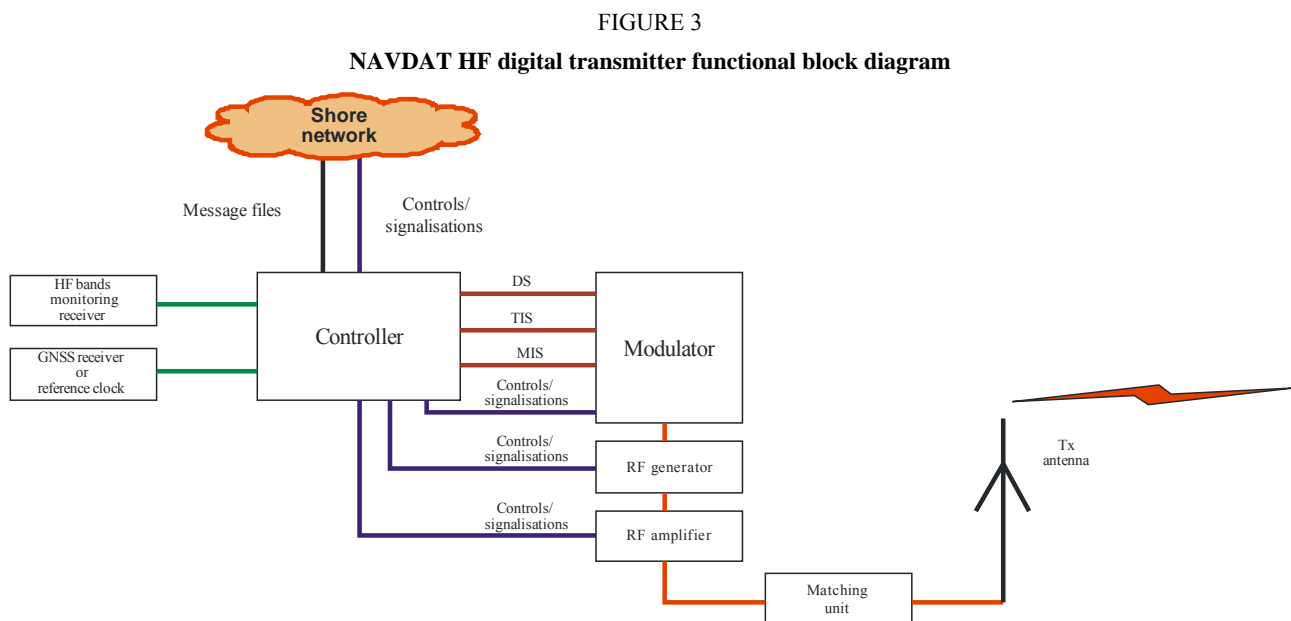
FIGURE 3

**NAVDAT HF digital transmitter functional block diagram**

Shore network

Message files

Controls/ signalisations

HF bands monitoring receiver

GNSS receiver or reference clock

Controller

DS

TIS

MIS

Controls/ signalisations

Modulator

Controls/ signalisations

RF generator

Controls/ signalisations

RF amplifier

Matching unit

Tx antenna